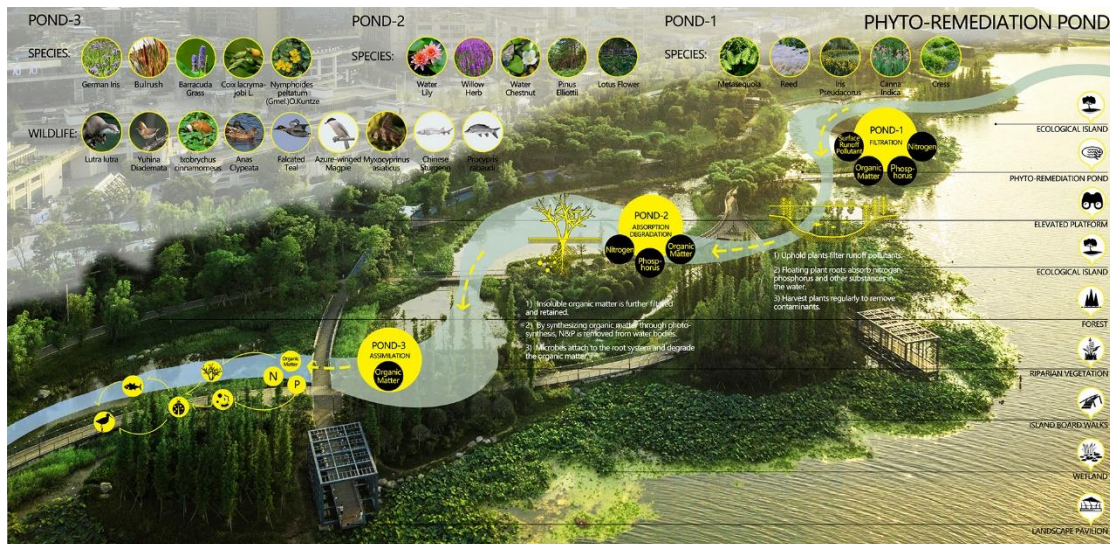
POND-3

SPECIES:
German Iris
Bulrush
Barracuda Grass
Coix lacryma-jobi L.
Nymphoides peltatum (Gmel.) O.Kuntze

WILDLIFE:
Lutra lutra
Yuhina Diademata
Ixobrychus cinnamomeus
Anas Clypeata
Falcated Teal
Azure-winged Magpie
Myxocyprinus asiaticus
Chinese Sturgeon
Procypris rabaudi

POND-2

SPECIES:
Water Lily
Willow Herb
Water Chestnut
Pinus Elliottii
Lotus Flower

POND-1

SPECIES:
Metasequoia
Reed
Iris Pseudacorus
Canna Indica
Cress

PHYTO-REMEDIATION POND

ECOLOGICAL ISLAND
PHYTO-REMEDIATION POND
ELEVATED PLATFORM
ECOLOGICAL ISLAND
FOREST
RIPARIAN VEGETATION
ISLAND BOARD WALKS
WETLAND
LANDSCAPE PAVILION

POND-1
FILTRATION
Surface Runoff Pollutant
Nitrogen
Organic Matter
Phosphorus

1) Uphold plants filter runoff pollutants.
2) Floating plant roots absorb nitrogen, phosphorus and other substances in the water.
3) Harvest plants regularly to remove contaminants.

POND-2
ABSORPTION DEGRADATION
Nitrogen
Organic Matter
Phosphorus

1) Insoluble organic matter is further filtered and retained.
2) By synthesizing organic matter through photosynthesis, N&P is removed from water bodies.
3) Microbes attach to the root system and degrade the organic matter.

POND-3
ASSIMILATION
Organic Matter

Organic Matter
N
P